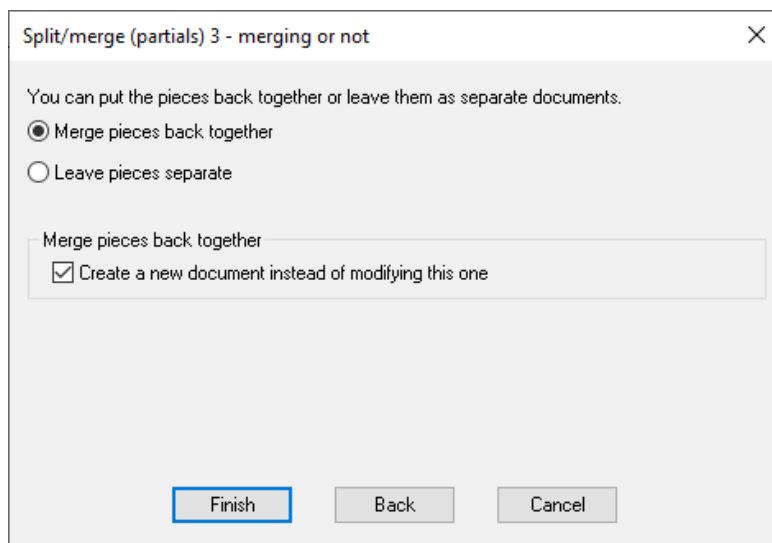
Split/merge (partials) 3 - merging or not

×

You can put the pieces back together or leave them as separate documents.

Merge pieces back together

Leave pieces separate

Merge pieces back together

Create a new document instead of modifying this one

Finish

Back

Cancel